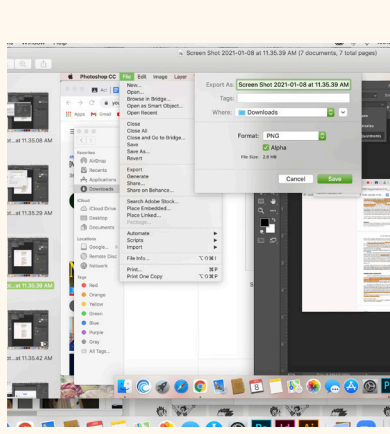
Window Help

Screen Shot 2021-01-08 at 11.35.39 AM (7 documents, 7 total pages)

Photoshop CC File Edit Image Layer

New...
Open...
Browse in Bridge...
Open as Smart Object...
Open Recent

Close
Close All
Close and Go to Bridge...
Save
Save As...
Revert

Export
Generate
Share...
Share on Behance...

Search Adobe Stock...
Place Embedded...
Place Linked...
Package...

Automate
Scripts
Import

File Info...

Print...
Print One Copy

Export As: Screen Shot 2021-01-08 at 11.35.39 AM
Tags:
Where: Downloads

Format: PNG
Alpha
File Size: 2.9 MB

Cancel Save

Apps Gmail

Favorites
AirDrop
Recents
Applications
Downloads

iCloud
iCloud Drive
Desktop
Documents

Locations
Google...
Remote Disc
Network

Tags
Red
Orange
Yellow
Green
Blue
Purple
Gray
All Tags...

...at 11.35.08 AM
...at 11.35.29 AM
...at 11.35.39 AM
...at 11.35.42 AM